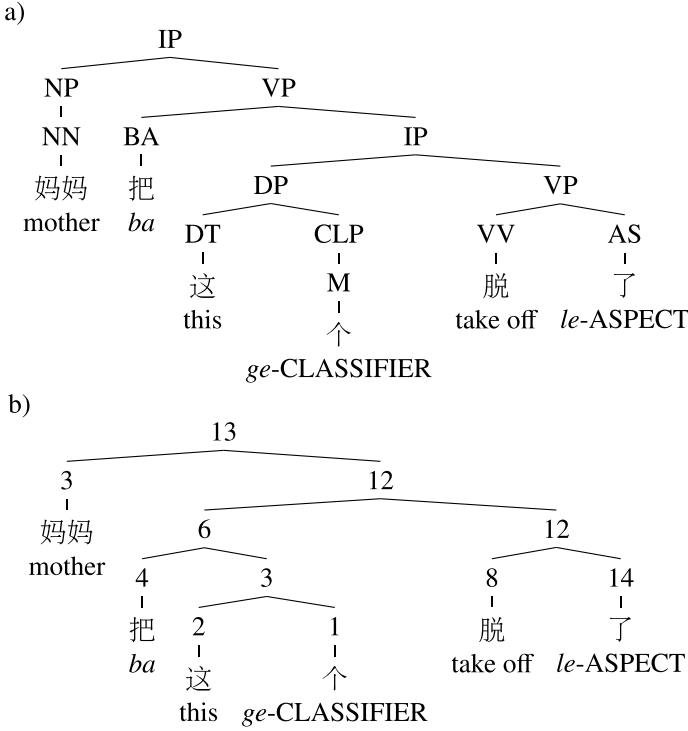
a)

IP

NP VP

NN BA IP

妈妈 把 DP VP

mother *ba* DT CLP VV AS

这 M 脱 了

this 个 take off *le*-ASPECT

*ge*-CLASSIFIER

b)

13

3 12

妈妈 6 12

mother 4 3 8 14

把 2 1 脱 了

*ba* 这 个 take off *le*-ASPECT

this *ge*-CLASSIFIER